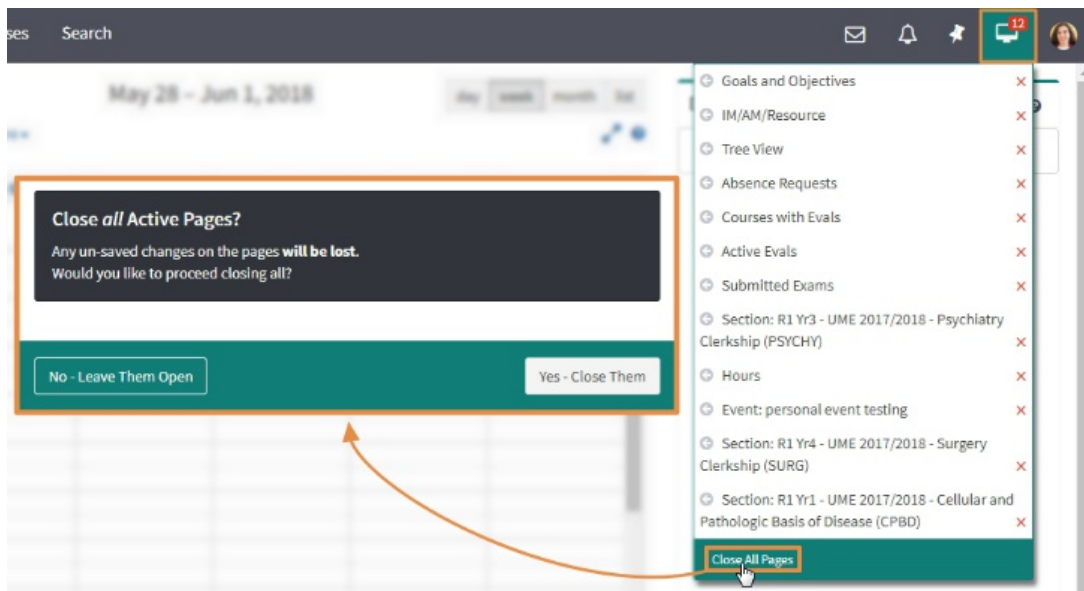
ses Search

12

May 28 – Jun 1, 2018

day week month list

Close *all* Active Pages?

Any un-saved changes on the pages **will be lost**.
Would you like to proceed closing all?

No - Leave Them Open

Yes - Close Them

Goals and Objectives ×
IM/AM/Resource ×
Tree View ×
Absence Requests ×
Courses with Evals ×
Active Evals ×
Submitted Exams ×
Section: R1 Yr3 - UME 2017/2018 - Psychiatry Clerkship (PSYCHY) ×
Hours ×
Event: personal event testing ×
Section: R1 Yr4 - UME 2017/2018 - Surgery Clerkship (SURG) ×
Section: R1 Yr1 - UME 2017/2018 - Cellular and Pathologic Basis of Disease (CPBD) ×

Close All Pages